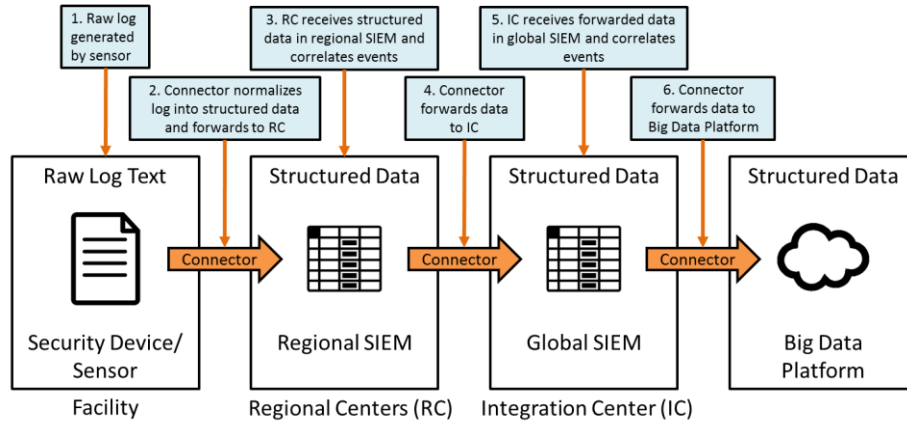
1. Raw log generated by sensor

3. RC receives structured data in regional SIEM and correlates events

5. IC receives forwarded data in global SIEM and correlates events

2. Connector normalizes log into structured data and forwards to RC

4. Connector forwards data to IC

6. Connector forwards data to Big Data Platform

Raw Log Text

Security Device/ Sensor

Connector

Structured Data

Regional SIEM

Connector

Structured Data

Global SIEM

Connector

Structured Data

Big Data Platform

Facility

Regional Centers (RC)

Integration Center (IC)